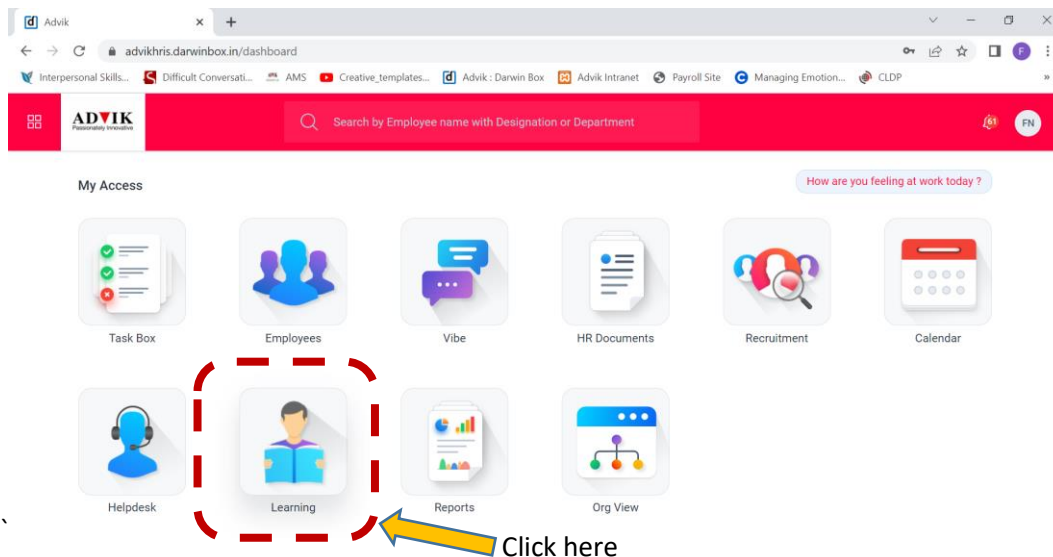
Advik
advikhris.darwinbox.in/dashboard
Interpersonal Skills... Difficult Conversati... AMS Creative_templates... Advik : Darwin Box Advik Intranet Payroll Site Managing Emotion... CLDP
ADVIK
Passionately Innovative
Search by Employee name with Designation or Department
61
FN
My Access
How are you feeling at work today ?
Task Box
Employees
Vibe
HR Documents
Recruitment
Calendar
Helpdesk
Learning
Reports
Org View
`
Click here